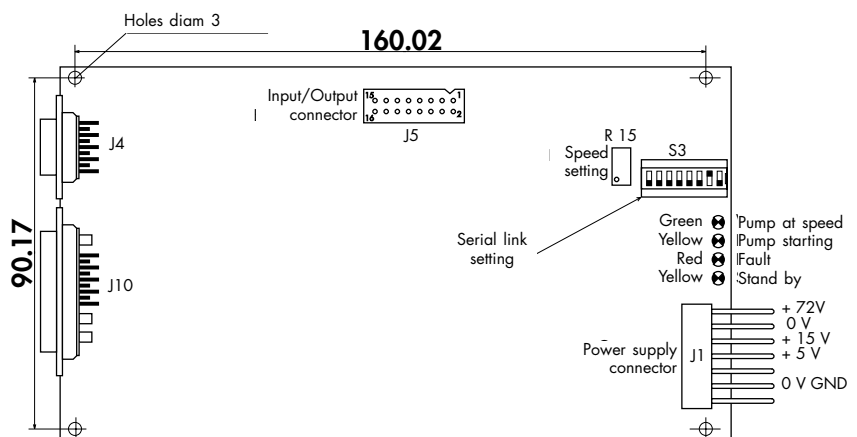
Holes diam 3

160.02

Input/Output connector

15 1
16 2

J5

J4

R 15

Speed setting

S3

90.17

J10

Serial link setting

Green Pump at speed
Yellow Pump starting
Red Fault
Yellow Stand by

+ 72V
0 V
+ 15 V
+ 5 V
0 V GND

Power supply connector

J1